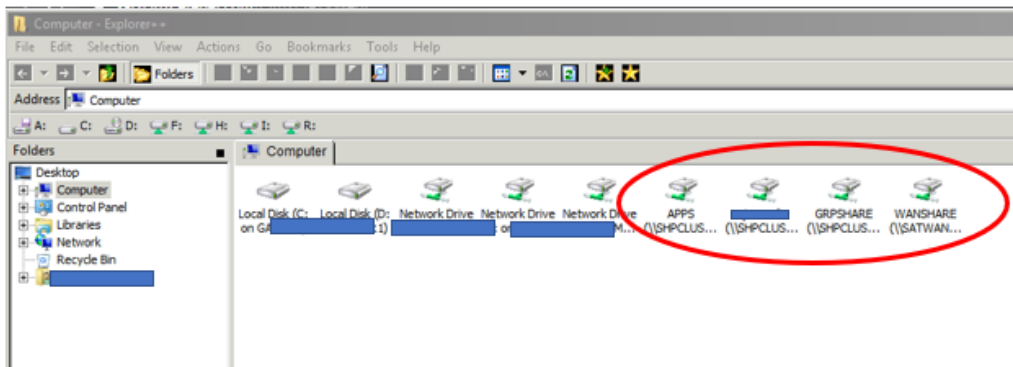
Computer - Explorer++

File Edit Selection View Actions Go Bookmarks Tools Help

Folders

Address Computer

A: C: D: F: H: I: R:

Folders

Desktop
Computer
Control Panel
Libraries
Network
Recycle Bin
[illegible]

Computer

Local Disk (C: on G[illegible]

Local Disk (D: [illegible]1)

Network Drive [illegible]

Network Drive on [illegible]

Network Drive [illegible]M...

APPS (\\SHPCLUS...

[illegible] (\\SHPCLUS...

GRPSHARE (\\SHPCLUS...

WANSHARE (\\SATWAN...